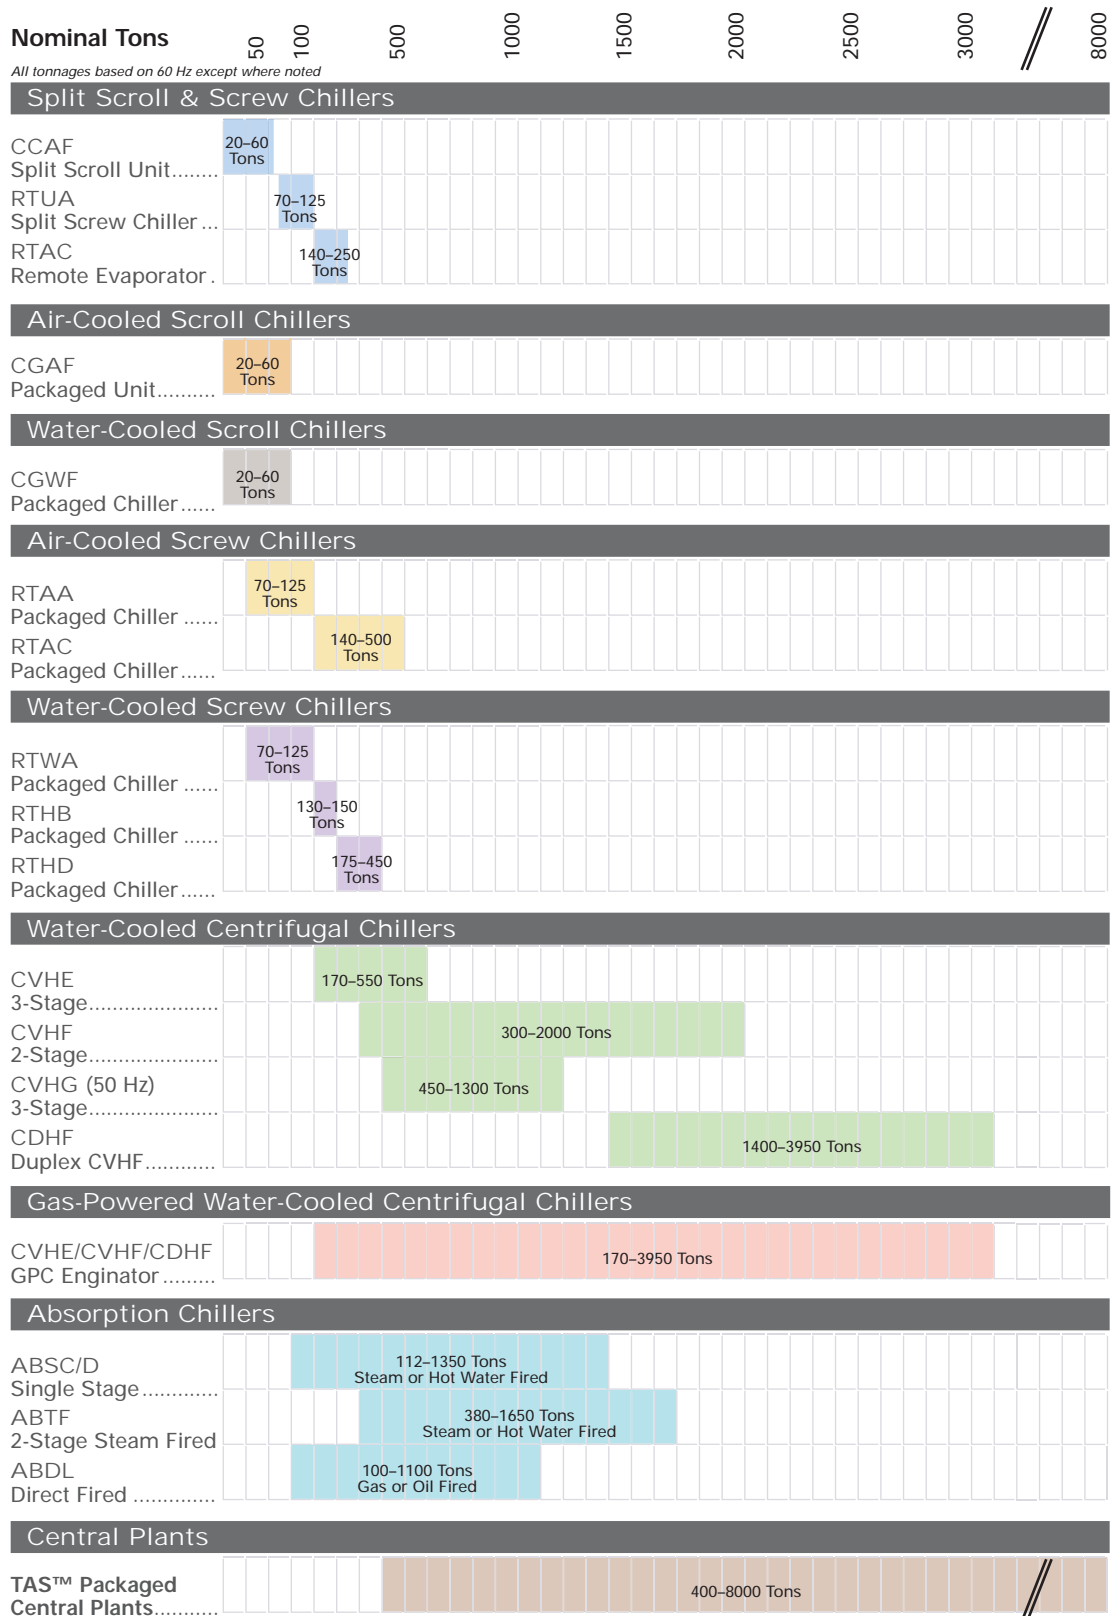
Nominal Tons 50 100 500 1000 1500 2000 2500 3000 8000

All tonnages based on 60 Hz except where noted

Split Scroll & Screw Chillers

CCAF
Split Scroll Unit........ 20–60 Tons

RTUA
Split Screw Chiller ... 70–125 Tons

RTAC
Remote Evaporator . 140–250 Tons

Air-Cooled Scroll Chillers

CGAF
Packaged Unit.......... 20–60 Tons

Water-Cooled Scroll Chillers

CGWF
Packaged Chiller...... 20–60 Tons

Air-Cooled Screw Chillers

RTAA
Packaged Chiller ...... 70–125 Tons

RTAC
Packaged Chiller...... 140–500 Tons

Water-Cooled Screw Chillers

RTWA
Packaged Chiller ...... 70–125 Tons

RTHB
Packaged Chiller ...... 130–150 Tons

RTHD
Packaged Chiller...... 175–450 Tons

Water-Cooled Centrifugal Chillers

CVHE
3-Stage...................... 170–550 Tons

CVHF
2-Stage...................... 300–2000 Tons

CVHG (50 Hz)
3-Stage...................... 450–1300 Tons

CDHF
Duplex CVHF............ 1400–3950 Tons

Gas-Powered Water-Cooled Centrifugal Chillers

CVHE/CVHF/CDHF
GPC Enginator ......... 170–3950 Tons

Absorption Chillers

ABSC/D
Single Stage ............. 112–1350 Tons Steam or Hot Water Fired

ABTF
2-Stage Steam Fired 380–1650 Tons Steam or Hot Water Fired

ABDL
Direct Fired .............. 100–1100 Tons Gas or Oil Fired

Central Plants

TAS™ Packaged
Central Plants........... 400–8000 Tons